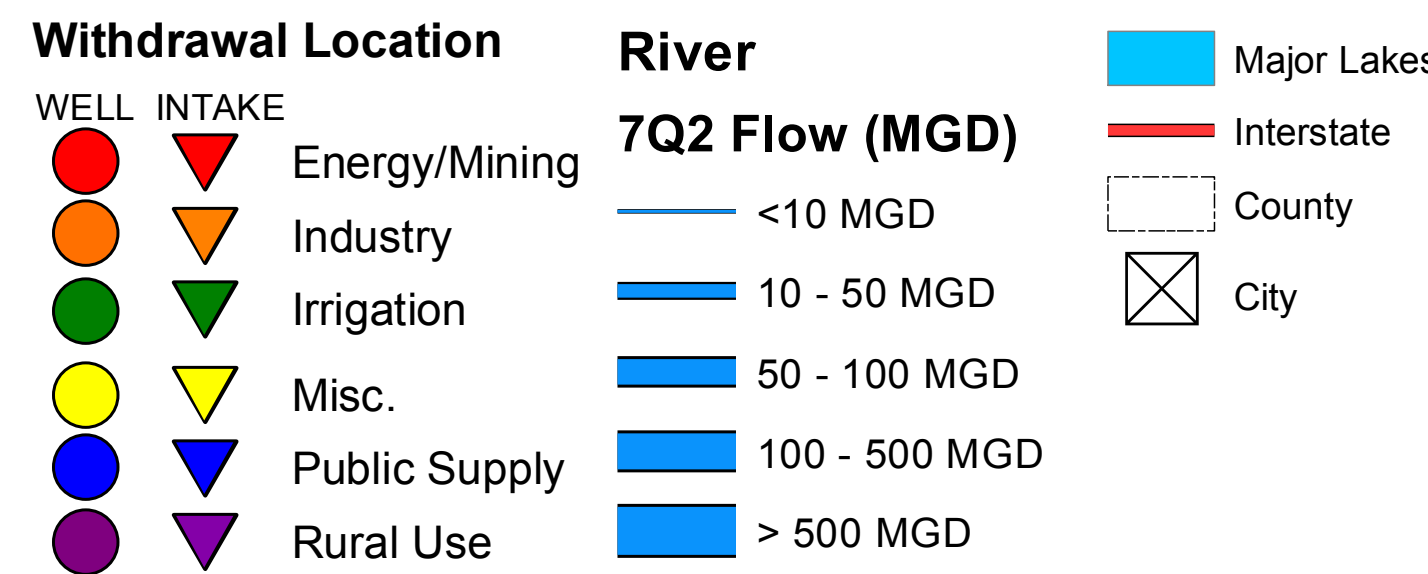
Withdrawal Location

WELL INTAKE

Energy/Mining

Industry

Irrigation

Misc.

Public Supply

Rural Use

River

7Q2 Flow (MGD)

<10 MGD

10 - 50 MGD

50 - 100 MGD

100 - 500 MGD

> 500 MGD

Major Lakes

Interstate

County

City